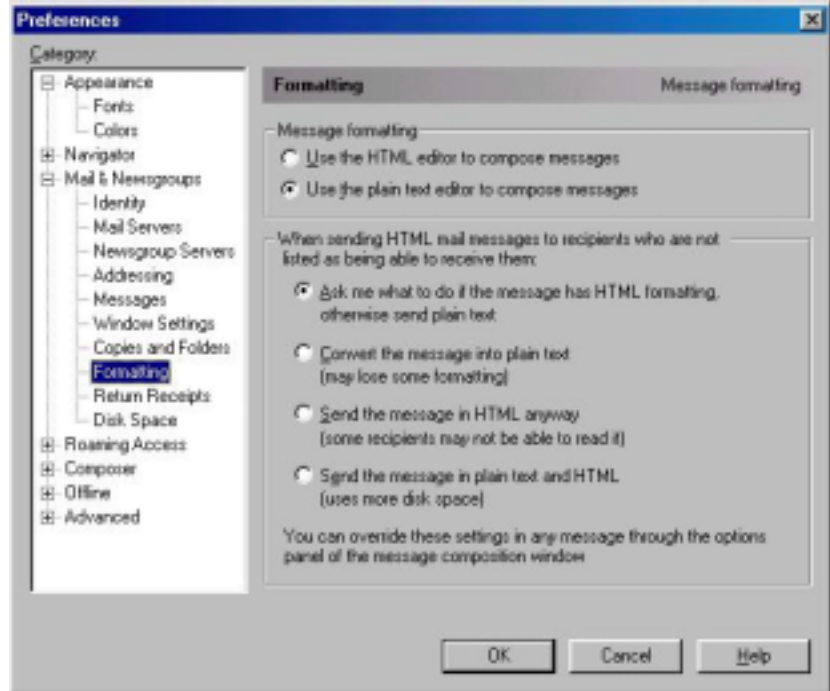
Preferences

Category:

Appearance
Fonts
Colors
Navigator
Mail & Newsgroups
Identity
Mail Servers
Newsgroup Servers
Addressing
Messages
Window Settings
Copies and Folders
Formatting
Return Receipts
Disk Space
Roaming Access
Composer
Offline
Advanced

Formatting

Message formatting

Message formatting

Use the HTML editor to compose messages

Use the plain text editor to compose messages

When sending HTML mail messages to recipients who are not listed as being able to receive them:

Ask me what to do if the message has HTML formatting, otherwise send plain text

Convert the message into plain text (may lose some formatting)

Send the message in HTML anyway (some recipients may not be able to read it)

Send the message in plain text and HTML (uses more disk space)

You can override these settings in any message through the options panel of the message composition window

OK

Cancel

Help